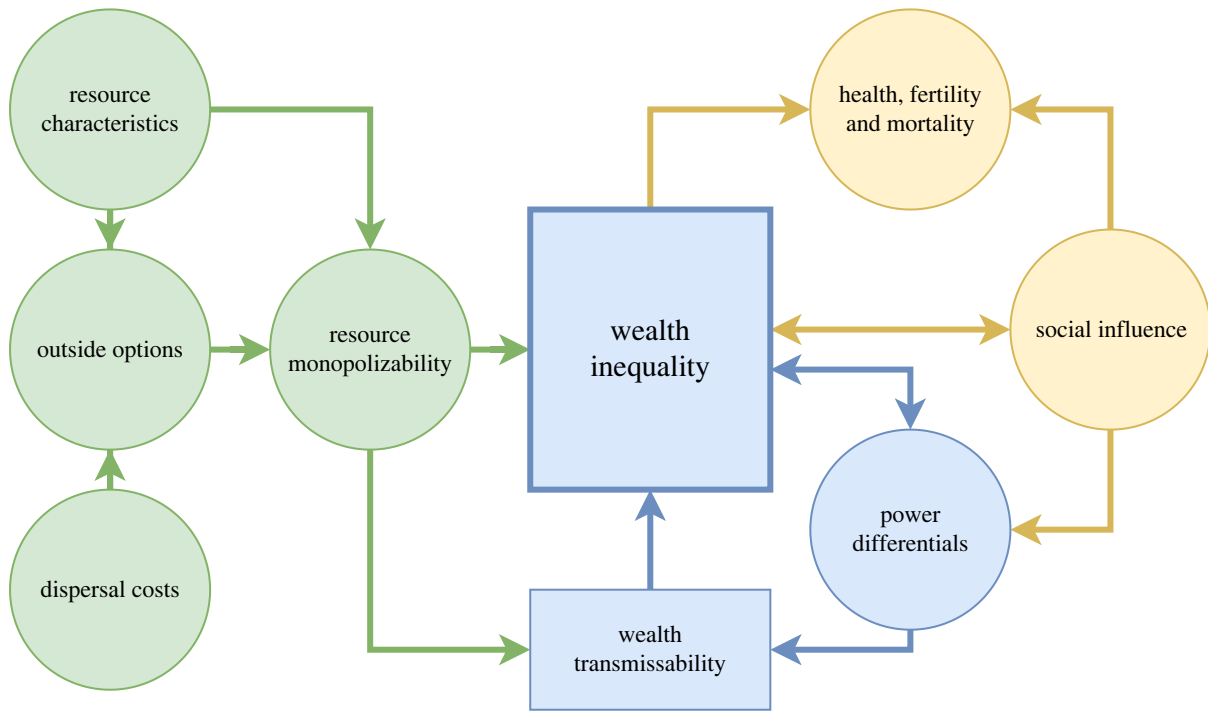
resource characteristics

outside options

dispersal costs

resource monopolizability

wealth inequality

wealth transmissability

health, fertility and mortality

social influence

power differentials